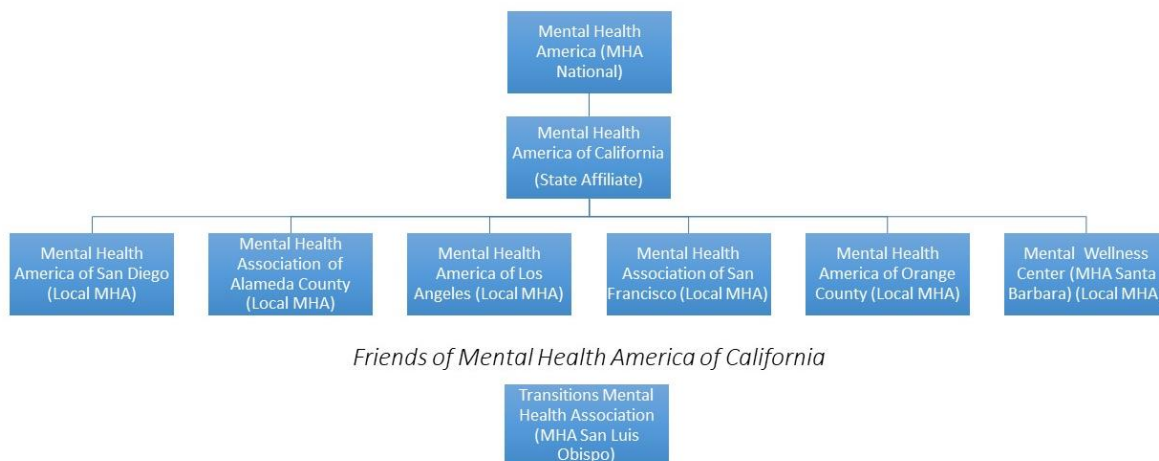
Mental Health America (MHA National)

Mental Health America of California

(State Affiliate)

Mental Health America of San Diego (Local MHA)

Mental Health Association of Alameda County (Local MHA)

Mental Health America of Los Angeles (Local MHA)

Mental Health Association of San Francisco (Local MHA)

Mental Health America of Orange County (Local MHA)

Mental Wellness Center (MHA Santa Barbara) (Local MHA

Friends of Mental Health America of California

Transitions Mental Health Association (MHA San Luis Obispo)